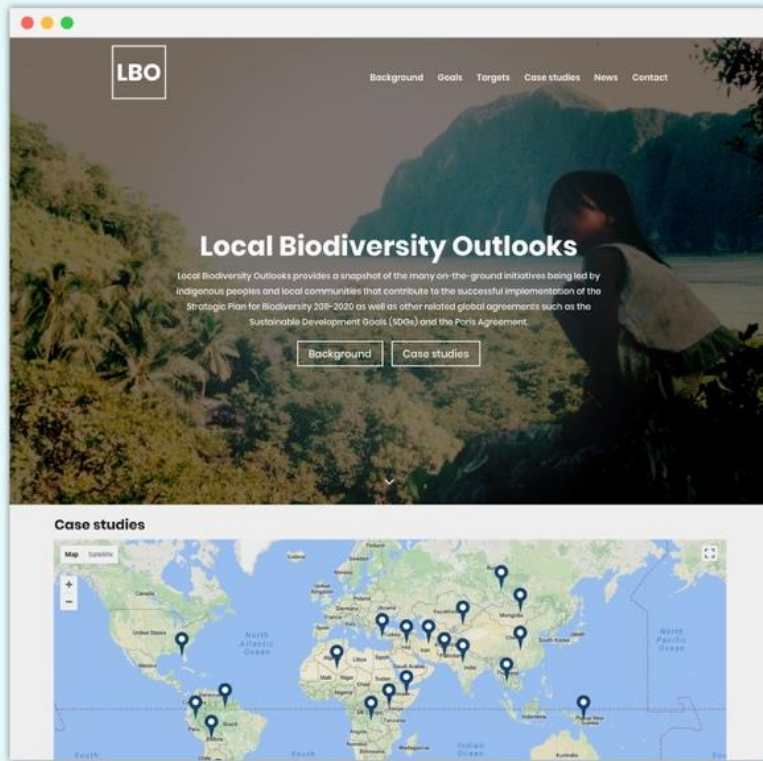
LBO

Background Goals Targets Case studies News Contact

Local Biodiversity Outlooks

Local Biodiversity Outlooks provides a snapshot of the many on-the-ground initiatives being led by indigenous peoples and local communities that contribute to the successful implementation of the Strategic Plan for Biodiversity 2011-2020 as well as other related global agreements such as the Sustainable Development Goals (SDGs) and the Paris Agreement.

Background Case studies

Case studies

Map Satellite

+
−

North Atlantic Ocean

North Pacific Ocean

Indian Ocean